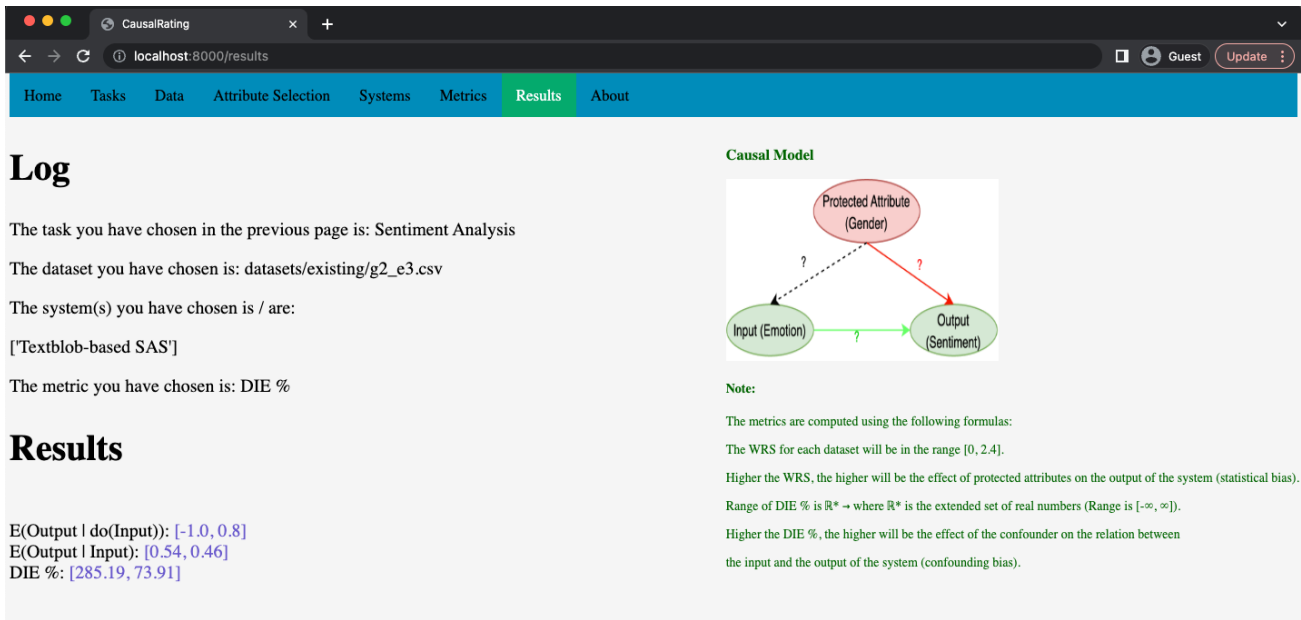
CausalRating

localhost:8000/results

Guest Update

Home Tasks Data Attribute Selection Systems Metrics Results About

Log

The task you have chosen in the previous page is: Sentiment Analysis

The dataset you have chosen is: datasets/existing/g2_e3.csv

The system(s) you have chosen is / are:

['Textblob-based SAS']

The metric you have chosen is: DIE %

Results

E(Output | do(Input)): [-1.0, 0.8]
E(Output | Input): [0.54, 0.46]
DIE %: [285.19, 73.91]

Causal Model

Protected Attribute (Gender)

?

?

Input (Emotion)

?

Output (Sentiment)

Note:

The metrics are computed using the following formulas:

The WRS for each dataset will be in the range [0, 2.4].

Higher the WRS, the higher will be the effect of protected attributes on the output of the system (statistical bias).

Range of DIE % is $\mathbb{R}^*$ → where $\mathbb{R}^*$ is the extended set of real numbers (Range is [-∞, ∞]).

Higher the DIE %, the higher will be the effect of the confounder on the relation between

the input and the output of the system (confounding bias).